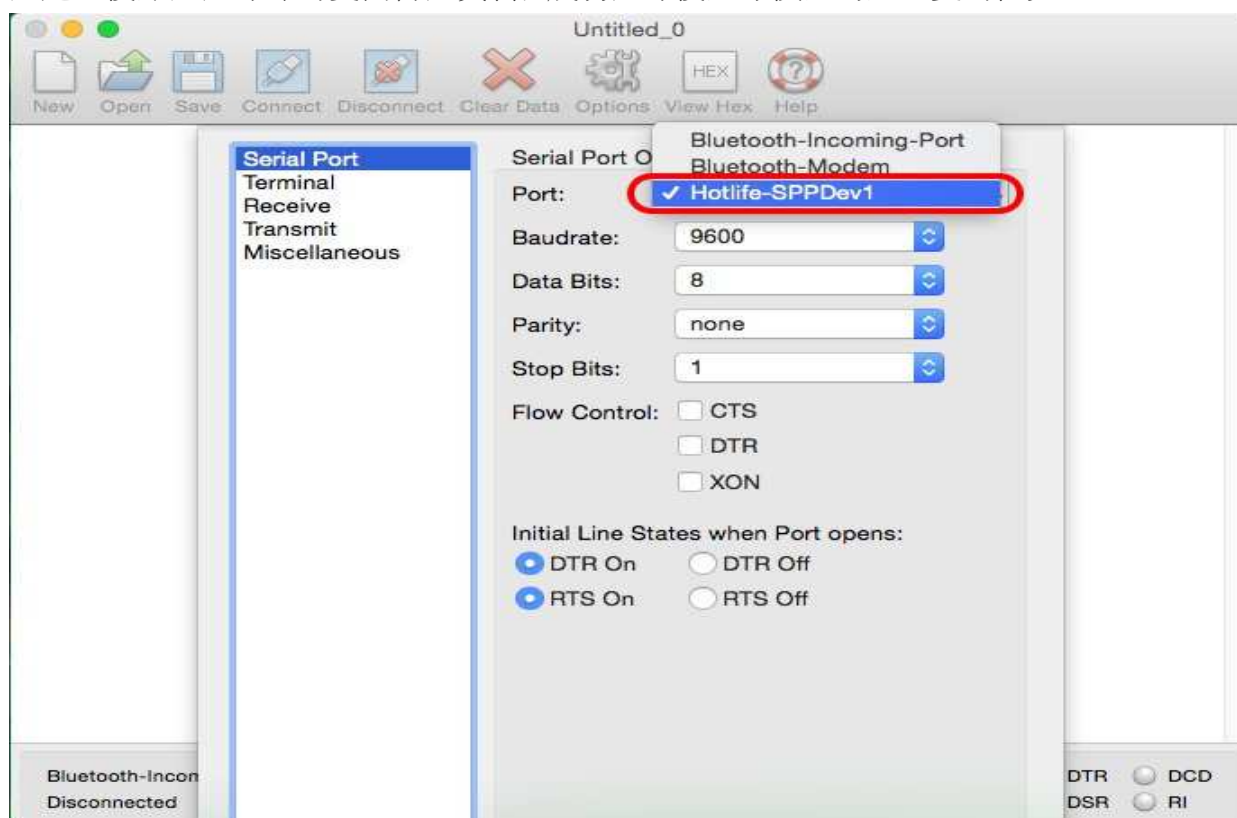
Untitled_0

New Open Save Connect Disconnect Clear Data Options View Hex Help

HEX

Serial Port
Terminal
Receive
Transmit
Miscellaneous

Serial Port O

Bluetooth-Incoming-Port
Bluetooth-Modem
✓ Hotlife-SPPDev1

Port:

Baudrate: 9600

Data Bits: 8

Parity: none

Stop Bits: 1

Flow Control: CTS
DTR
XON

Initial Line States when Port opens:
DTR On DTR Off
RTS On RTS Off

Bluetooth-Incon
Disconnected

DTR DCD
DSR RI